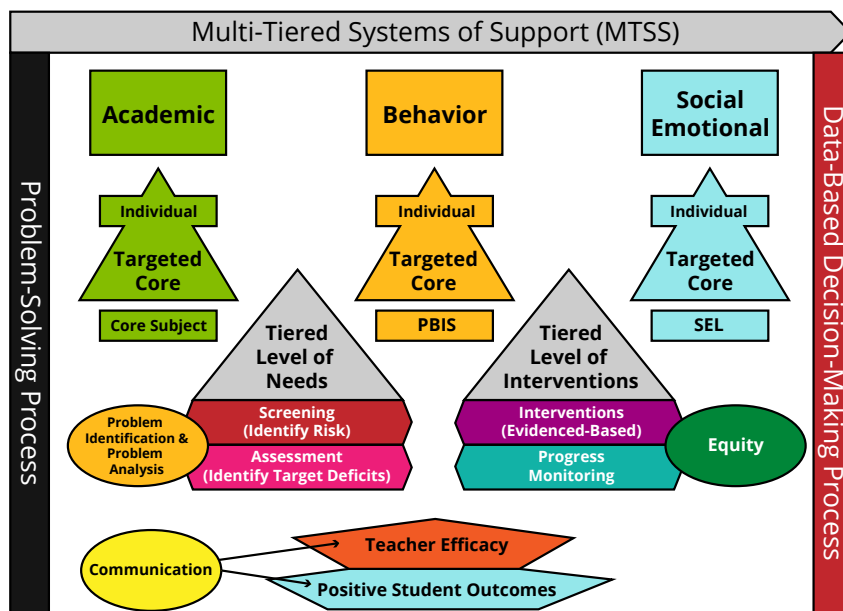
Multi-Tiered Systems of Support (MTSS)

Problem-Solving Process

Academic

Individual

Targeted
Core

Core Subject

Behavior

Individual

Targeted
Core

PBIS

Social
Emotional

Individual

Targeted
Core

SEL

Tiered
Level of
Needs

Screening
(Identify Risk)

Assessment
(Identify Target Deficits)

Problem
Identification &
Problem
Analysis

Tiered
Level of
Interventions

Interventions
(Evidenced-Based)

Progress
Monitoring

Equity

Communication

Teacher Efficacy

Positive Student Outcomes

Data-Based Decision-Making Process